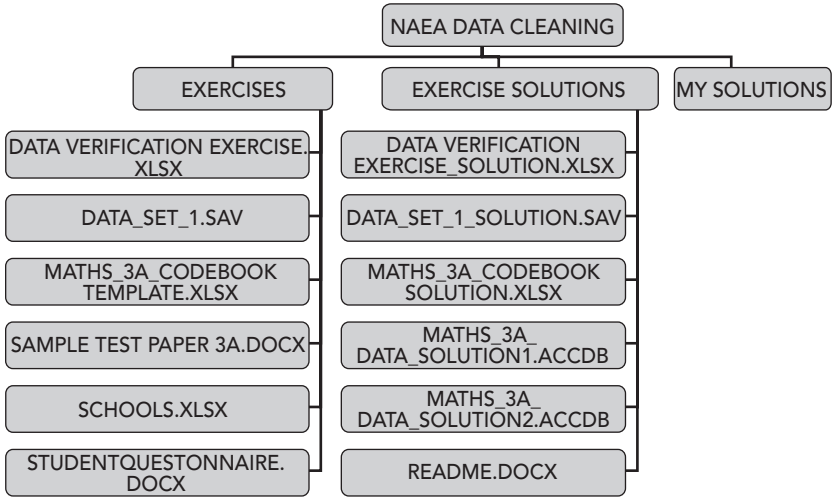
NAEA DATA CLEANING

EXERCISES

DATA VERIFICATION EXERCISE.XLSX

DATA_SET_1.SAV

MATHS_3A_CODEBOOK TEMPLATE.XLSX

SAMPLE TEST PAPER 3A.DOCX

SCHOOLS.XLSX

STUDENTQUESTONNAIRE.DOCX

EXERCISE SOLUTIONS

DATA VERIFICATION EXERCISE_SOLUTION.XLSX

DATA_SET_1_SOLUTION.SAV

MATHS_3A_CODEBOOK SOLUTION.XLSX

MATHS_3A_ DATA_SOLUTION1.ACCDB

MATHS_3A_ DATA_SOLUTION2.ACCDB

README.DOCX

MY SOLUTIONS